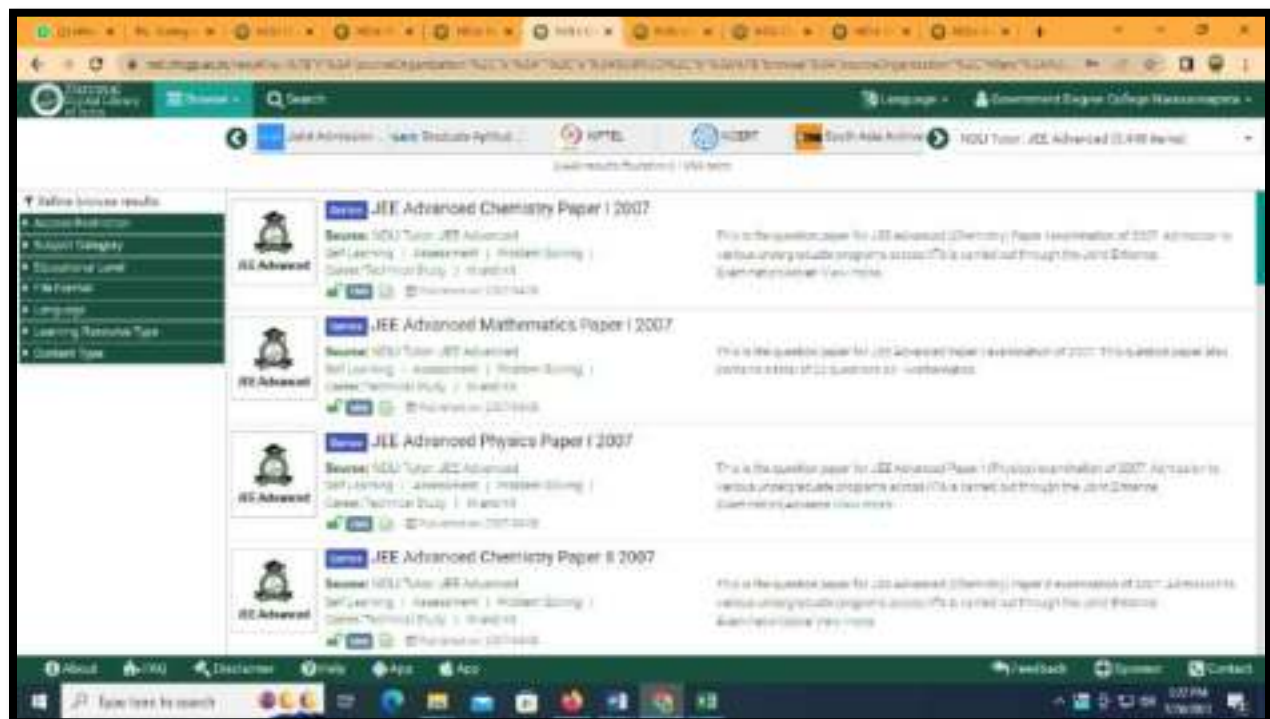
Browse Search Language Government Engineer College Nawanshahr

JoSA Admission Graduate Aptitud... NPTEL NCERT South Asia Archive NDLI Tutor: JEE Advanced

Refine browse results
Access Restriction
Subject Category
Educational Level
File Format
Language
Learning Resource Type
Content Type

JEE Advanced
Series JEE Advanced Chemistry Paper I 2007
Source: NDLI Tutor: JEE Advanced
Self Learning | Assessment | Problem Solving | Career/Technical Study | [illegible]
This is the question paper for JEE advanced Chemistry Paper I examination of 2007. Admission to various undergraduate programs across IITs is carried out through the Joint Entrance Examination-Advanced. View more

JEE Advanced
Series JEE Advanced Mathematics Paper I 2007
Source: NDLI Tutor: JEE Advanced
Self Learning | Assessment | Problem Solving | Career/Technical Study | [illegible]
This is the question paper for JEE Advanced Paper I examination of 2007. This question paper also contains a total of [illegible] questions on mathematics.

JEE Advanced
Series JEE Advanced Physics Paper I 2007
Source: NDLI Tutor: JEE Advanced
Self Learning | Assessment | Problem Solving | Career/Technical Study | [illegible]
This is the question paper for JEE Advanced Paper I Physics examination of 2007. Admission to various undergraduate programs across IITs is carried out through the Joint Entrance Examination-Advanced. View more

JEE Advanced
Series JEE Advanced Chemistry Paper II 2007
Source: NDLI Tutor: JEE Advanced
Self Learning | Assessment | Problem Solving | Career/Technical Study | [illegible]
This is the question paper for JEE advanced Chemistry Paper II examination of 2007. Admission to various undergraduate programs across IITs is carried out through the Joint Entrance Examination-Advanced. View more

About FAQ Disclaimer Help Apps App Feedback Sponsor Contact

Type here to search